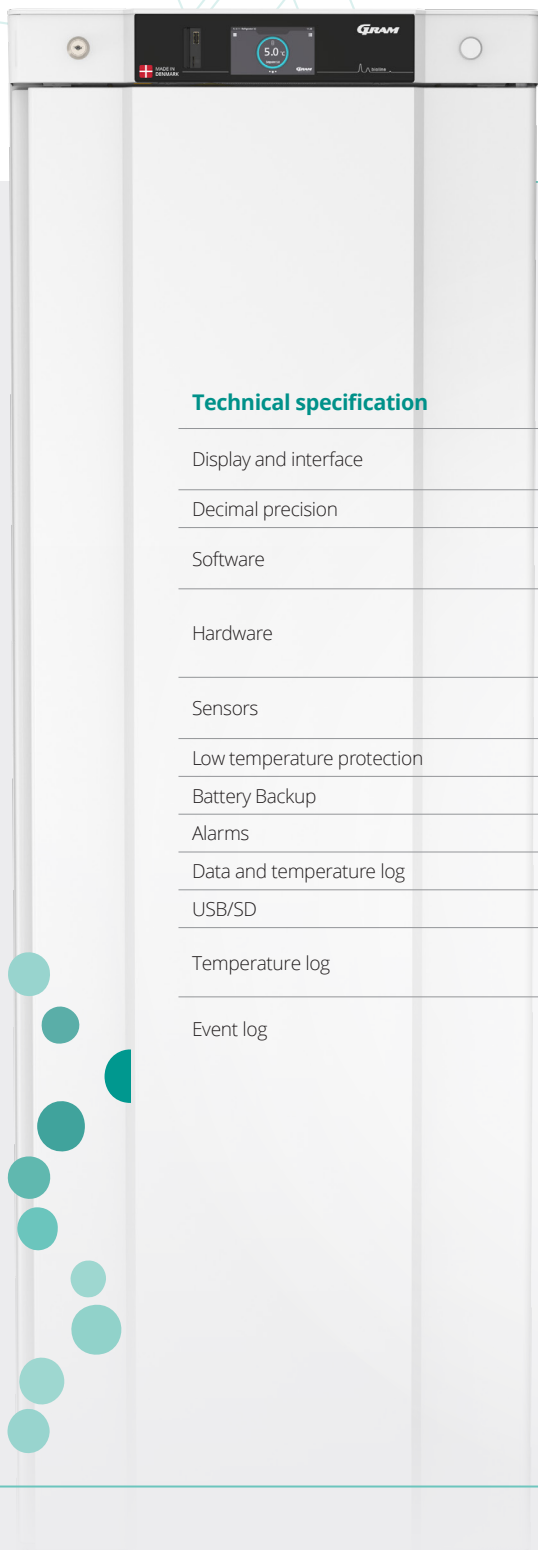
GRAM

MADE IN DENMARK

5.0°C

GRAM

**Technical specification**

Display and interface

Decimal precision

Software

Hardware

Sensors

Low temperature protection

Battery Backup

Alarms

Data and temperature log

USB/SD

Temperature log

Event log